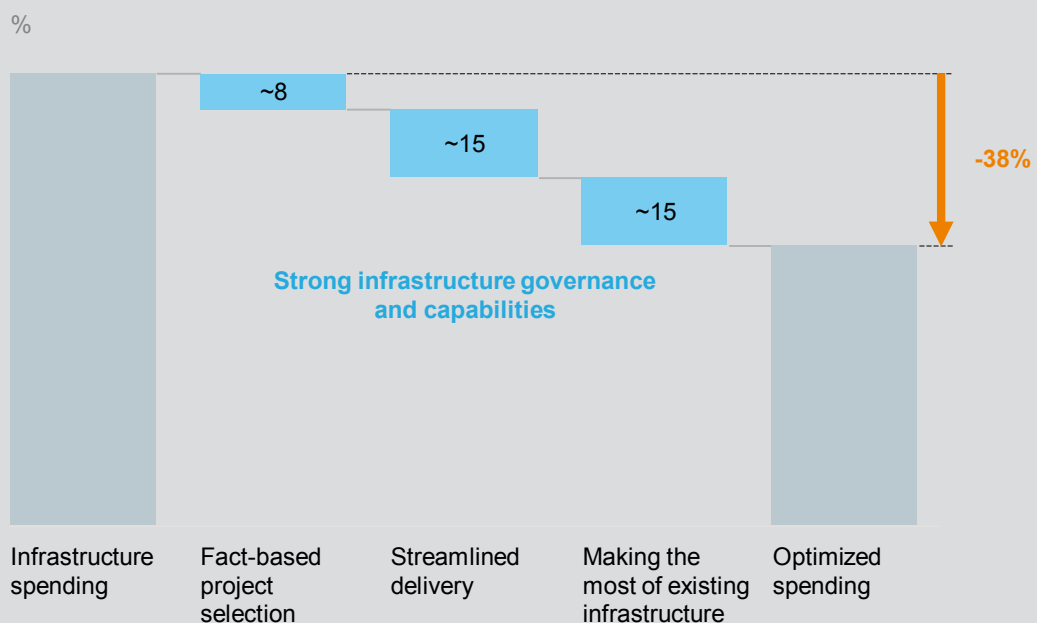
%

~8

~15

~15

-38%

Strong infrastructure governance and capabilities

Infrastructure spending

Fact-based project selection

Streamlined delivery

Making the most of existing infrastructure

Optimized spending